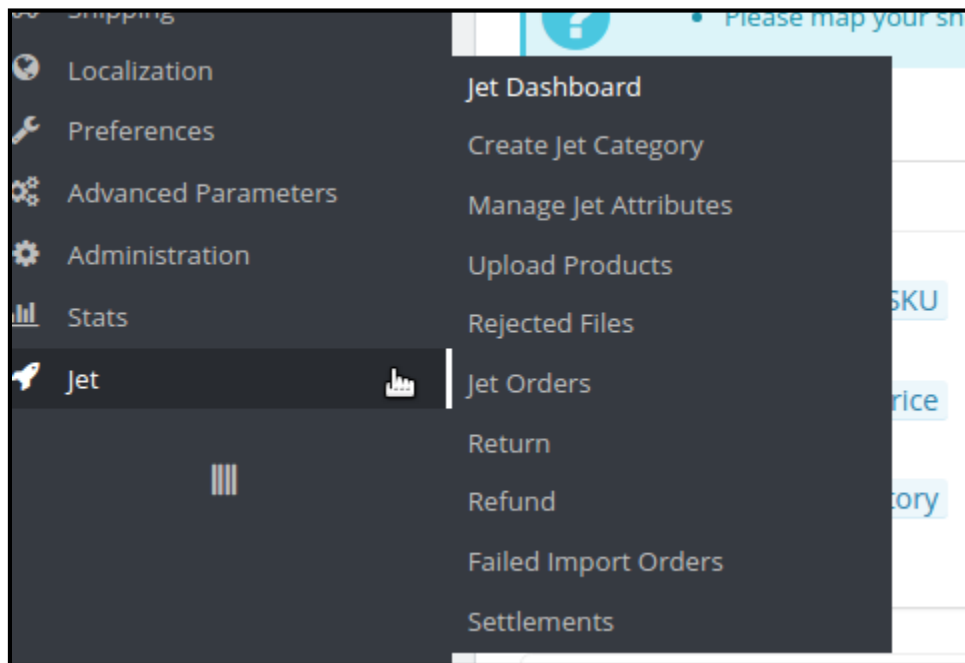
Shipping
Localization
Preferences
Advanced Parameters
Administration
Stats
Jet

Please map your sh

Jet Dashboard
Create Jet Category
Manage Jet Attributes
Upload Products
Rejected Files
Jet Orders
Return
Refund
Failed Import Orders
Settlements

SKU
rice
tory